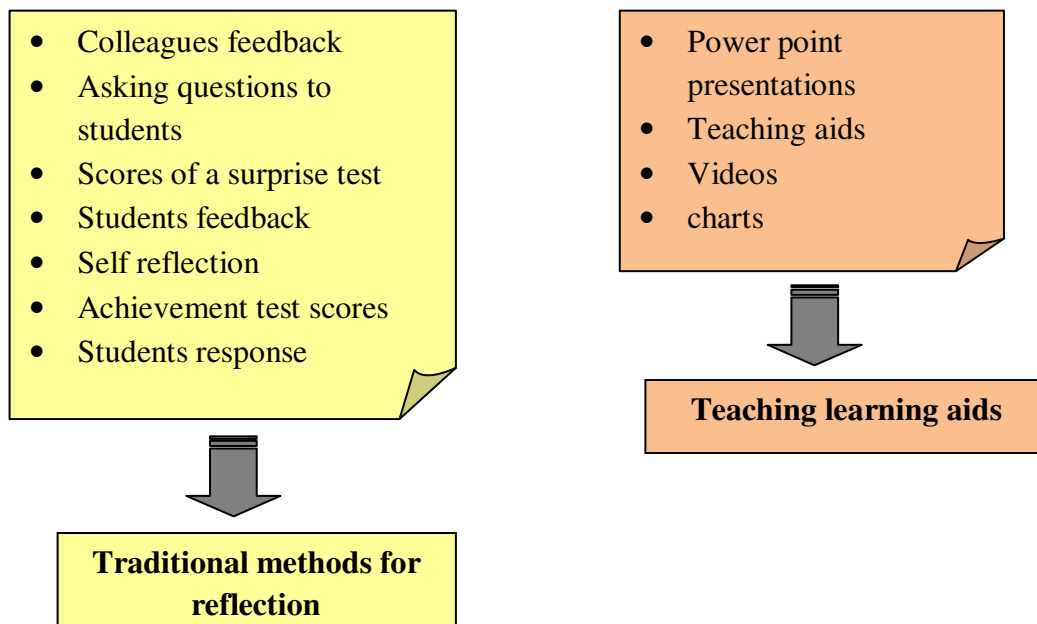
- Colleagues feedback
- Asking questions to students
- Scores of a surprise test
- Students feedback
- Self reflection
- Achievement test scores
- Students response

**Traditional methods for reflection**

- Power point presentations
- Teaching aids
- Videos
- charts

**Teaching learning aids**